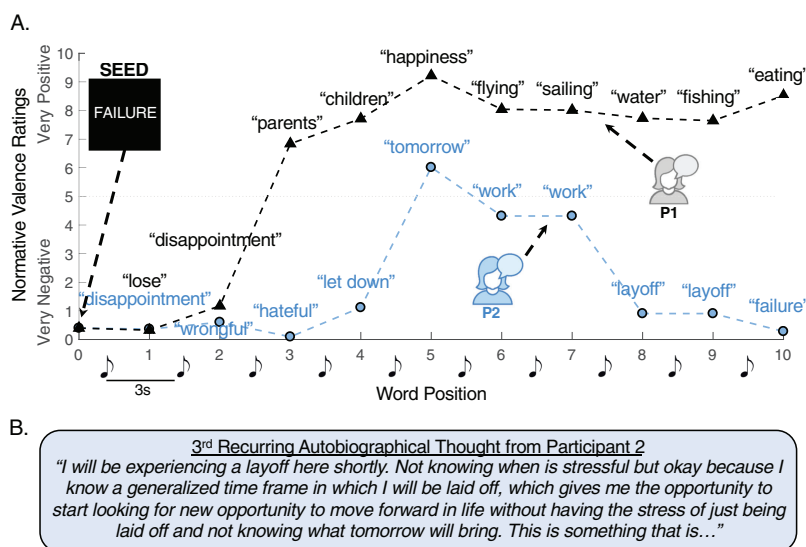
A.

SEED

FAILURE

Normative Valence Ratings

Very Positive

Very Negative

10
9
8
7
6
5
4
3
2
1
0

"happiness"

"children"

"flying"

"sailing"

"water"

"fishing"

"eating"

"parents"

"tomorrow"

"work"

"work"

P1

"disappointment"

"lose"

"let down"

"disappointment"

"hateful"

"wrongful"

P2

"layoff"

"layoff"

"failure"

0 1 2 3 4 5 6 7 8 9 10

3s

Word Position

B.

3rd Recurring Autobiographical Thought from Participant 2

"I will be experiencing a layoff here shortly. Not knowing when is stressful but okay because I know a generalized time frame in which I will be laid off, which gives me the opportunity to start looking for new opportunity to move forward in life without having the stress of just being laid off and not knowing what tomorrow will bring. This is something that is…"